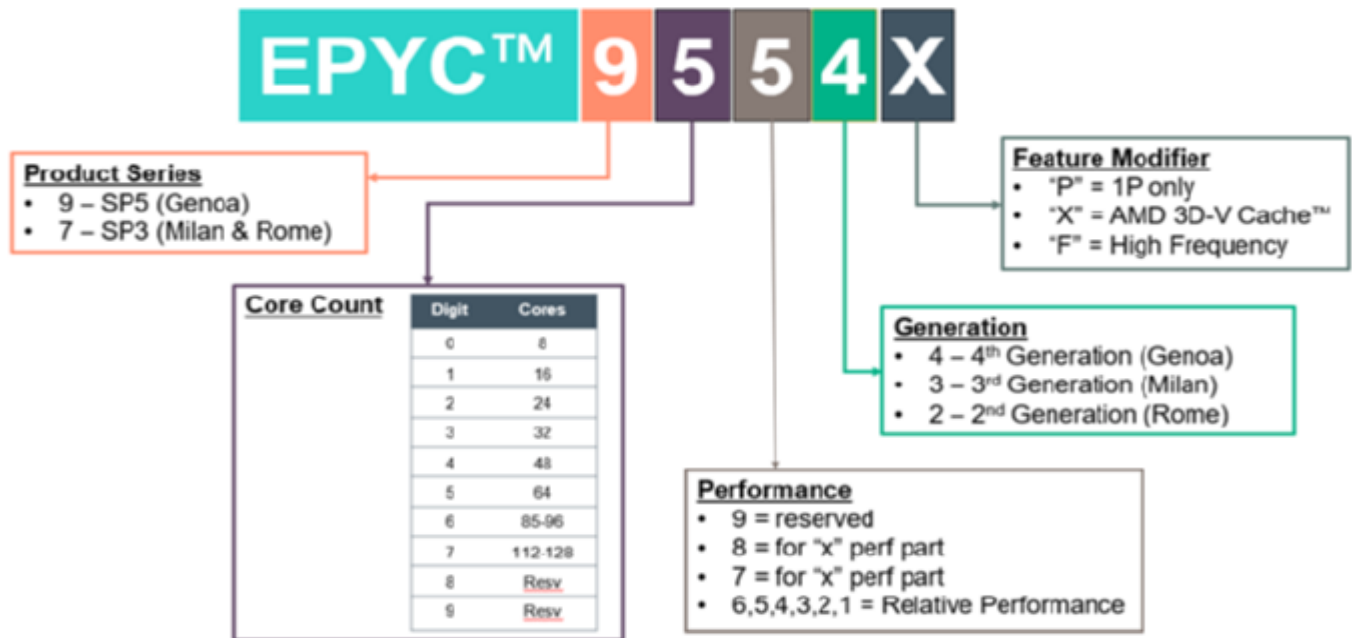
EPYC™ 9 5 5 4 X

Product Series
- 9 – SP5 (Genoa)
- 7 – SP3 (Milan & Rome)

Core Count

| Digit | Cores |
|---|---|
| 0 | 8 |
| 1 | 16 |
| 2 | 24 |
| 3 | 32 |
| 4 | 48 |
| 5 | 64 |
| 6 | 85-96 |
| 7 | 112-128 |
| 8 | Resv |
| 9 | Resv |

Feature Modifier
- "P" = 1P only
- "X" = AMD 3D-V Cache™
- "F" = High Frequency

Generation
- 4 – 4$^{th}$ Generation (Genoa)
- 3 – 3$^{rd}$ Generation (Milan)
- 2 – 2$^{nd}$ Generation (Rome)

Performance
- 9 = reserved
- 8 = for "x" perf part
- 7 = for "x" perf part
- 6,5,4,3,2,1 = Relative Performance